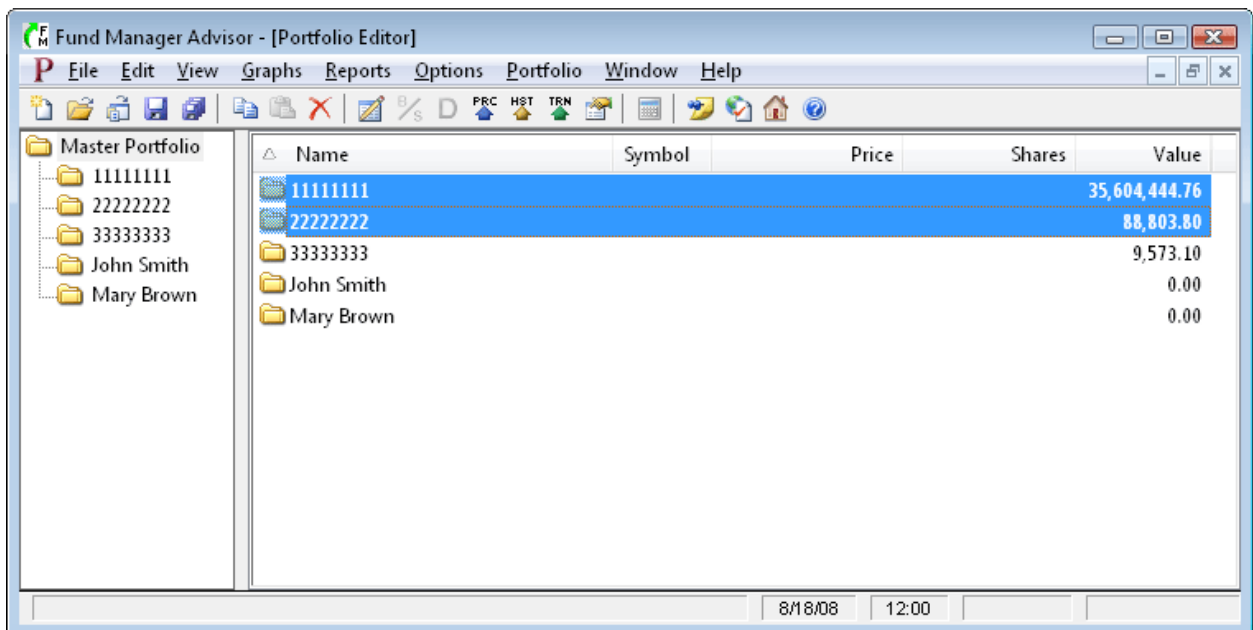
Fund Manager Advisor - [Portfolio Editor]

P File Edit View Graphs Reports Options Portfolio Window Help

PRC HST TRN

Master Portfolio
11111111
22222222
33333333
John Smith
Mary Brown

| Name | Symbol | Price | Shares | Value |
|---|---|---|---|---|
| 11111111 | | | | 35,604,444.76 |
| 22222222 | | | | 88,803.80 |
| 33333333 | | | | 9,573.10 |
| John Smith | | | | 0.00 |
| Mary Brown | | | | 0.00 |

8/18/08 12:00